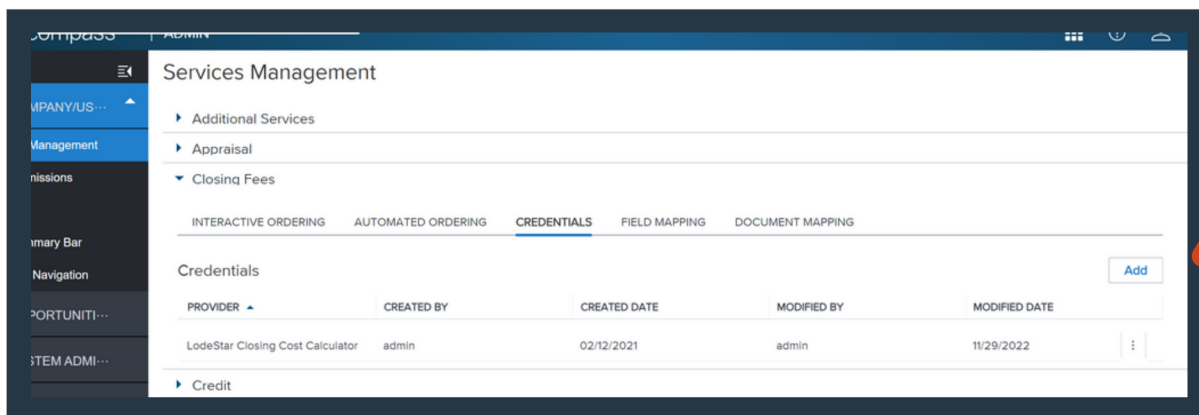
Compass | ADMIN

MPANY/US···
Management
nissions
nmary Bar
Navigation
PORTUNITI···
STEM ADMI···

Services Management

Additional Services
Appraisal
Closing Fees

INTERACTIVE ORDERING AUTOMATED ORDERING CREDENTIALS FIELD MAPPING DOCUMENT MAPPING

Credentials

Add

| PROVIDER | CREATED BY | CREATED DATE | MODIFIED BY | MODIFIED DATE |
|---|---|---|---|---|
| LodeStar Closing Cost Calculator | admin | 02/12/2021 | admin | 11/29/2022 |

Credit